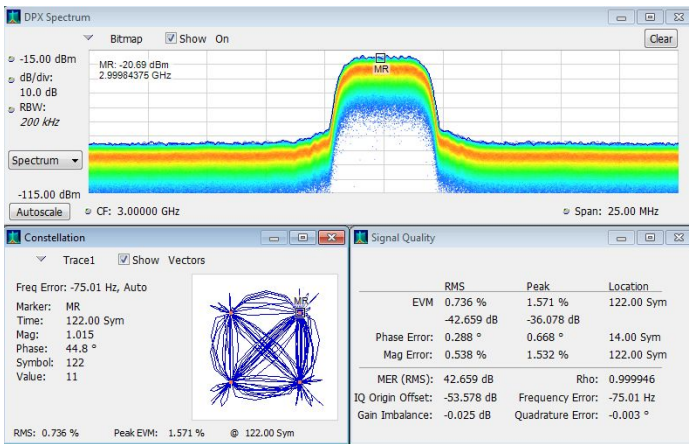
DPX Spectrum

Bitmap Show On

Clear

-15.00 dBm

dB/div:
10.0 dB

RBW:
200 kHz

MR: -20.69 dBm
2.99984375 GHz

MR

Spectrum

-115.00 dBm

Autoscale

CF: 3.00000 GHz

Span: 25.00 MHz

Constellation

Trace1 Show Vectors

Freq Error: -75.01 Hz, Auto

Marker: MR
Time: 122.00 Sym
Mag: 1.015
Phase: 44.8 °
Symbol: 122
Value: 11

MR

RMS: 0.736 % Peak EVM: 1.571 % @ 122.00 Sym

Signal Quality

| | RMS | Peak | Location |
|---|---|---|---|
| EVM | 0.736 % | 1.571 % | 122.00 Sym |
| | -42.659 dB | -36.078 dB | |
| Phase Error: | 0.288 ° | 0.668 ° | 14.00 Sym |
| Mag Error: | 0.538 % | 1.532 % | 122.00 Sym |

MER (RMS): 42.659 dB Rho: 0.999946
IQ Origin Offset: -53.578 dB Frequency Error: -75.01 Hz
Gain Imbalance: -0.025 dB Quadrature Error: -0.003 °